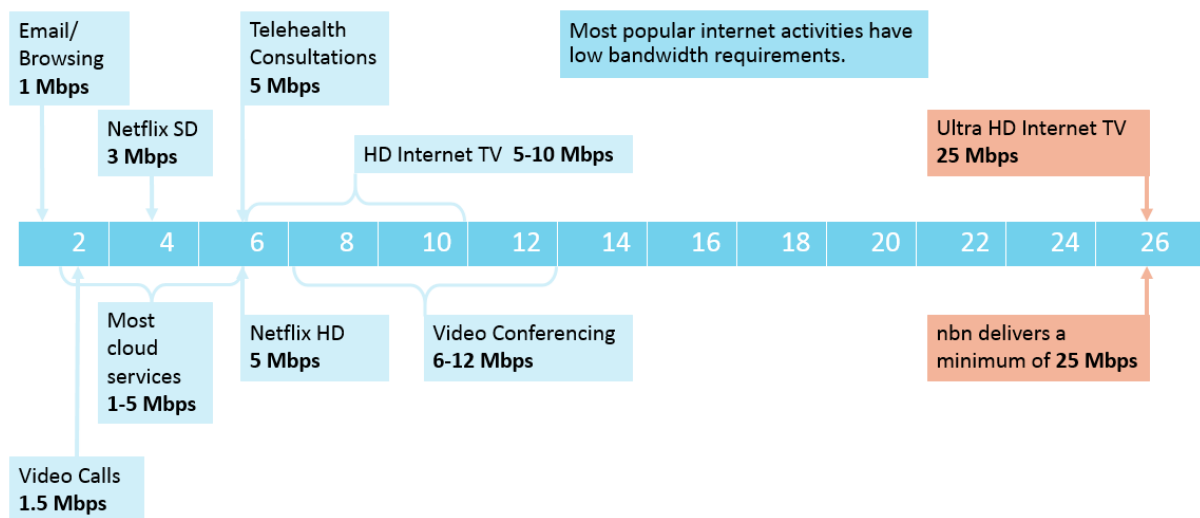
Email/ Browsing
**1 Mbps**

Telehealth Consultations
**5 Mbps**

Most popular internet activities have low bandwidth requirements.

Netflix SD
**3 Mbps**

HD Internet TV **5-10 Mbps**

Ultra HD Internet TV
**25 Mbps**

| 2 | 4 | 6 | 8 | 10 | 12 | 14 | 16 | 18 | 20 | 22 | 24 | 26 |
|---|---|---|---|---|---|---|---|---|---|---|---|---|

Most cloud services
**1-5 Mbps**

Netflix HD
**5 Mbps**

Video Conferencing
**6-12 Mbps**

nbn delivers a minimum of **25 Mbps**

Video Calls
**1.5 Mbps**